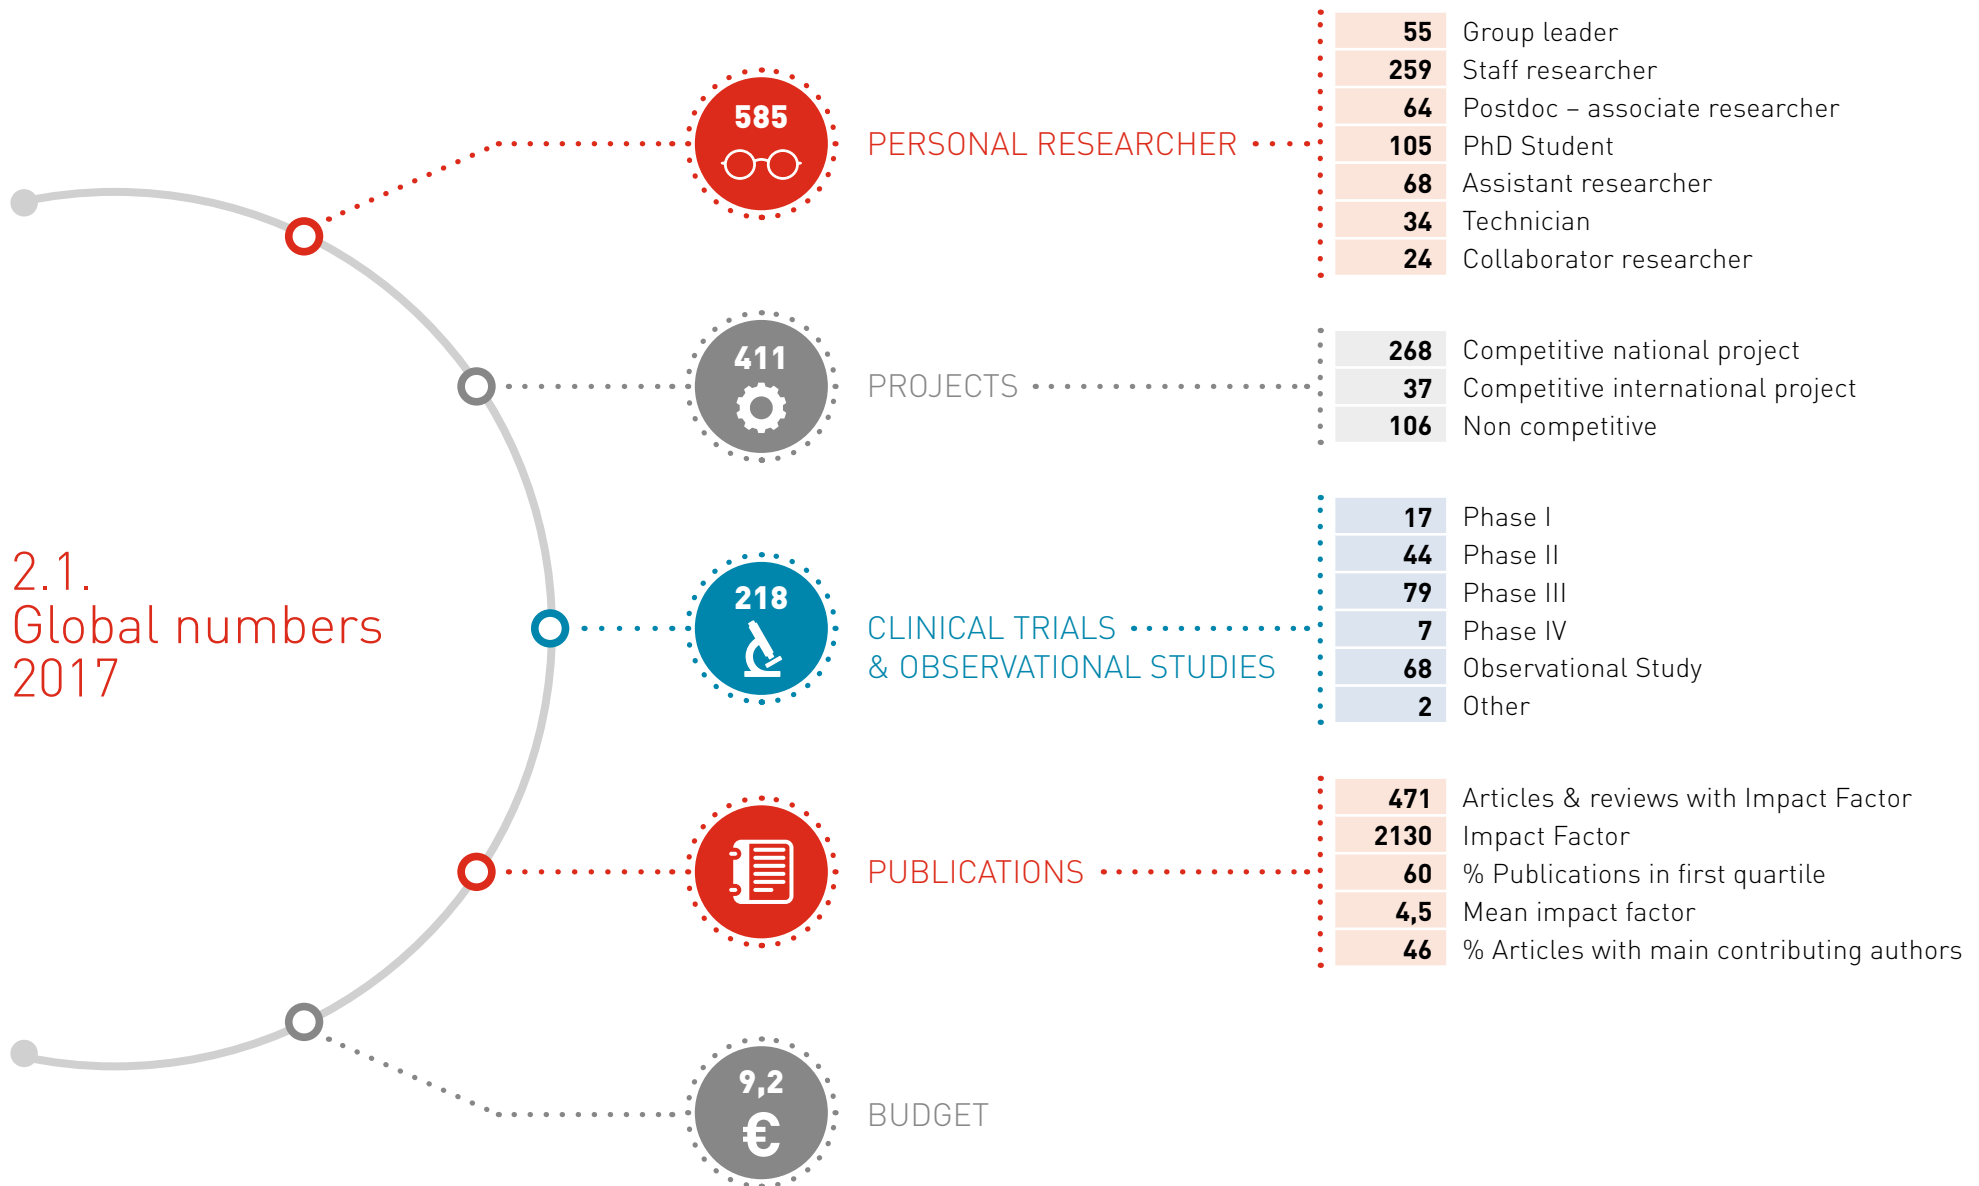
2.1.
Global numbers
2017

585
PERSONAL RESEARCHER

| 55 | Group leader |
|---|---|
| 259 | Staff researcher |
| 64 | Postdoc – associate researcher |
| 105 | PhD Student |
| 68 | Assistant researcher |
| 34 | Technician |
| 24 | Collaborator researcher |

411
PROJECTS

| 268 | Competitive national project |
|---|---|
| 37 | Competitive international project |
| 106 | Non competitive |

218
CLINICAL TRIALS
& OBSERVATIONAL STUDIES

| 17 | Phase I |
|---|---|
| 44 | Phase II |
| 79 | Phase III |
| 7 | Phase IV |
| 68 | Observational Study |
| 2 | Other |

PUBLICATIONS

| 471 | Articles & reviews with Impact Factor |
|---|---|
| 2130 | Impact Factor |
| 60 | % Publications in first quartile |
| 4,5 | Mean impact factor |
| 46 | % Articles with main contributing authors |

9,2
€
BUDGET